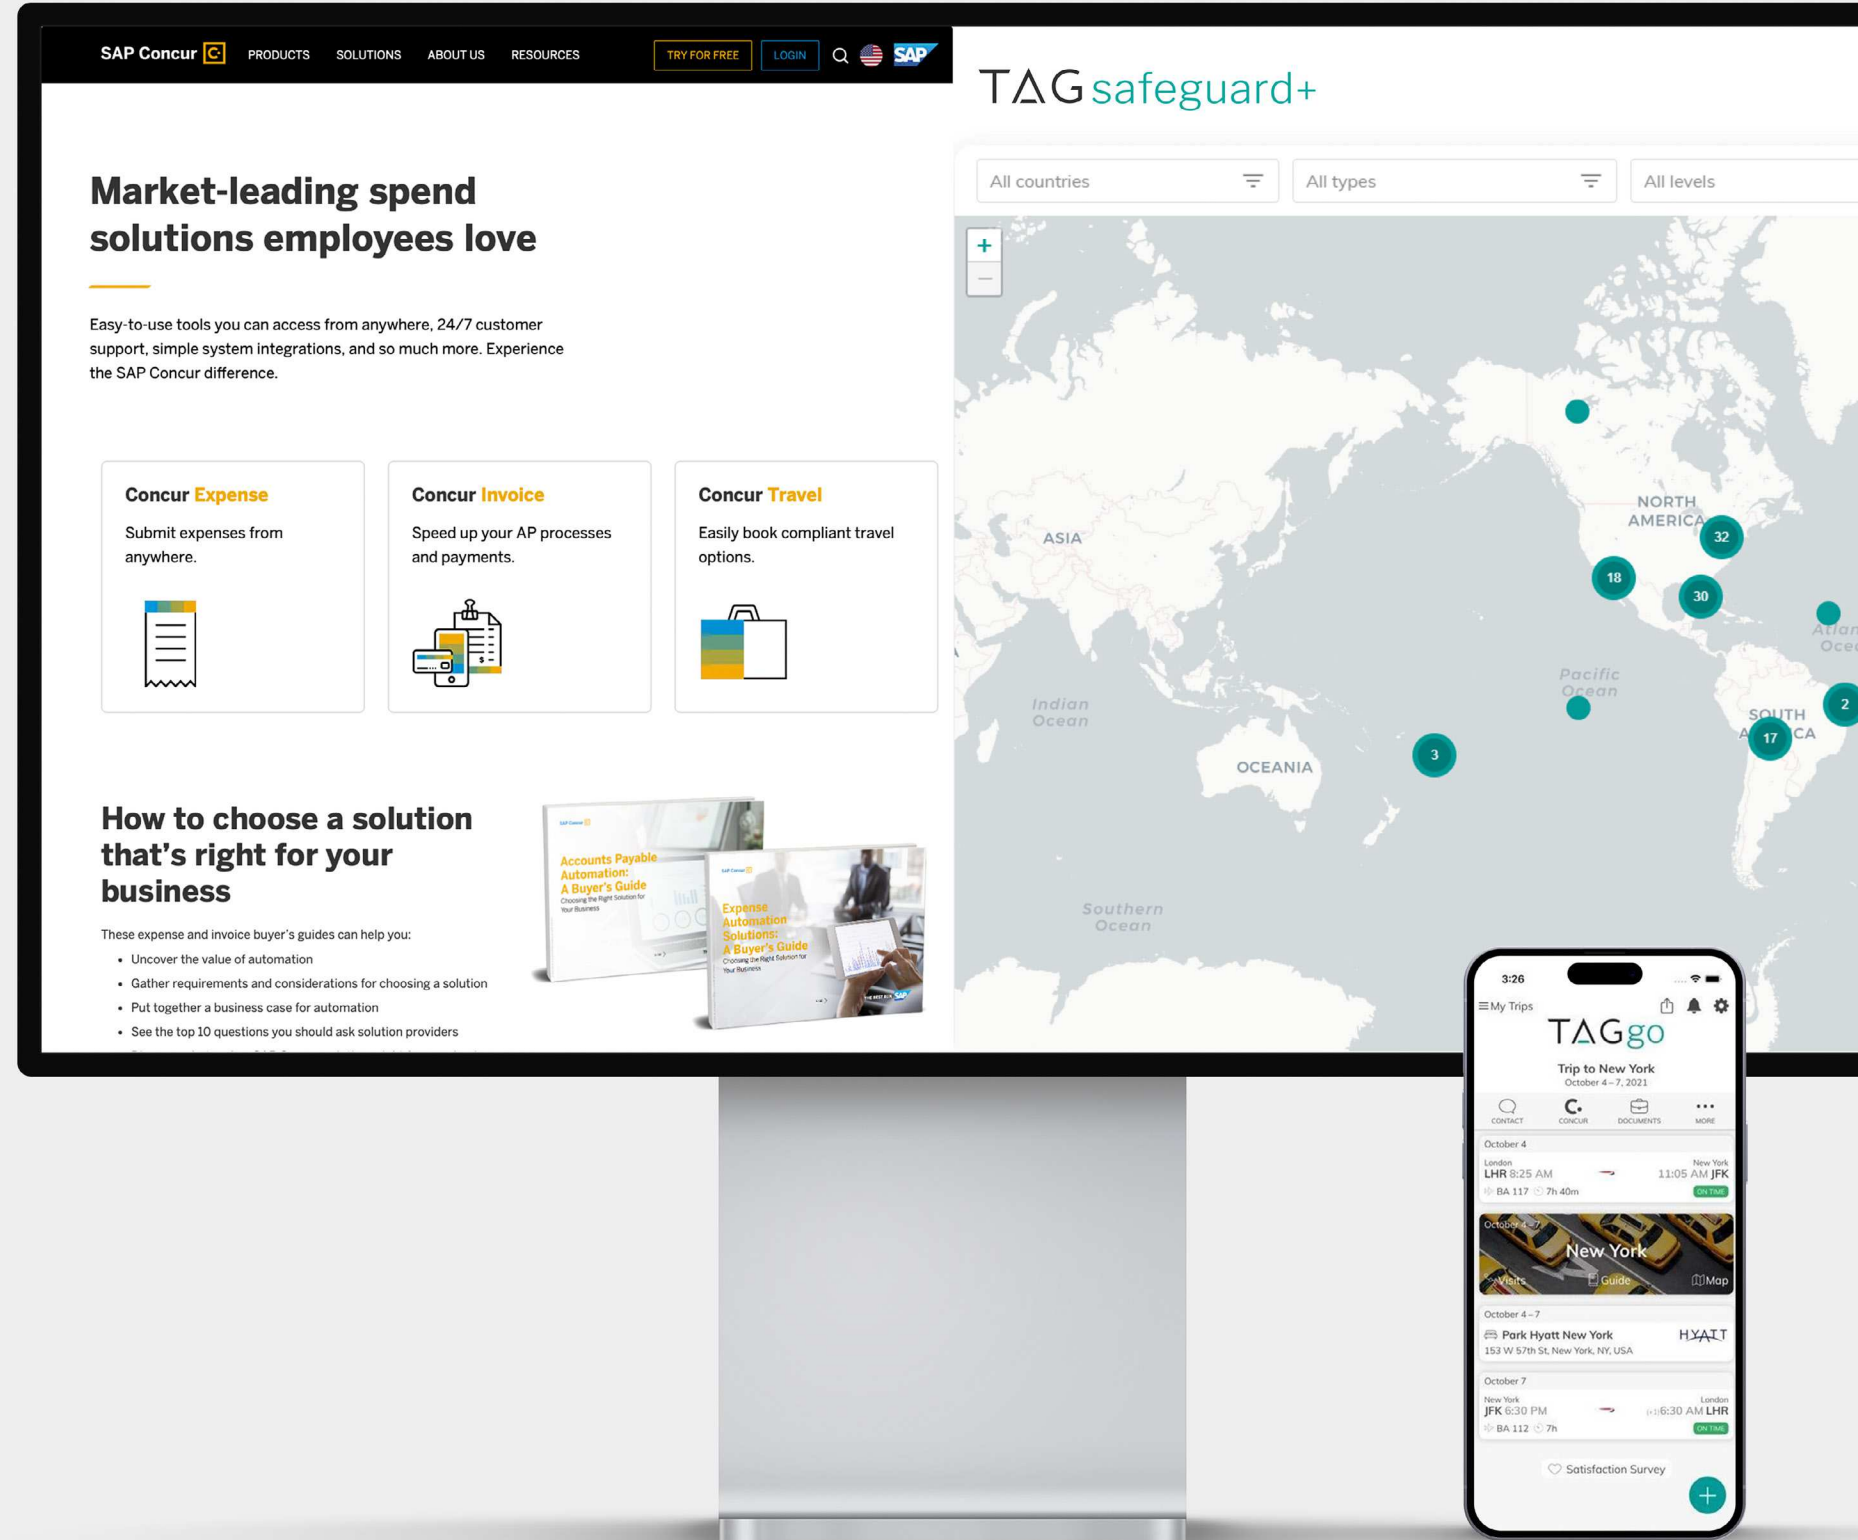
SAP Concur C PRODUCTS SOLUTIONS ABOUT US RESOURCES TRY FOR FREE LOGIN SAP

Market-leading spend solutions employees love

Easy-to-use tools you can access from anywhere, 24/7 customer support, simple system integrations, and so much more. Experience the SAP Concur difference.

Concur Expense
Submit expenses from anywhere.

Concur Invoice
Speed up your AP processes and payments.

Concur Travel
Easily book compliant travel options.

How to choose a solution that's right for your business

These expense and invoice buyer's guides can help you:
- Uncover the value of automation
- Gather requirements and considerations for choosing a solution
- Put together a business case for automation
- See the top 10 questions you should ask solution providers

Accounts Payable Automation: A Buyer's Guide
Choosing the Right Solution for Your Business

Expense Automation Solutions: A Buyer's Guide
Choosing the Right Solution for Your Business

TAGsafeguard+

All countries
All types
All levels

+
–

ASIA
NORTH AMERICA
Pacific Ocean
Indian Ocean
OCEANIA
SOUTH AMERICA
Southern Ocean
Atlan Oce
32
18
30
3
17
2

3:26
My Trips
TAGgo
Trip to New York
October 4 – 7, 2021
CONTACT CONCUR DOCUMENTS MORE
October 4
London LHR 8:25 AM
New York 11:05 AM JFK
BA 117 7h 40m
ON TIME
October 4 – 7
New York
Visits Guide Map
October 4 – 7
Park Hyatt New York
153 W 57th St, New York, NY, USA
HYATT
October 7
New York JFK 6:30 PM
London +1 6:30 AM LHR
BA 112 7h
ON TIME
Satisfaction Survey